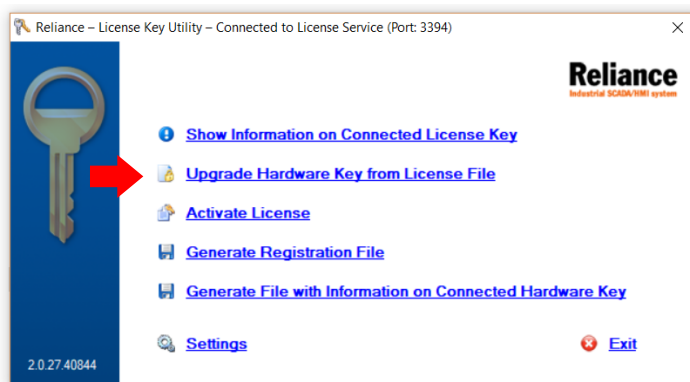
Reliance – License Key Utility – Connected to License Service (Port: 3394)

Reliance
Industrial SCADA/HMI system

Show Information on Connected License Key

Upgrade Hardware Key from License File

Activate License

Generate Registration File

Generate File with Information on Connected Hardware Key

Settings

Exit

2.0.27.40844